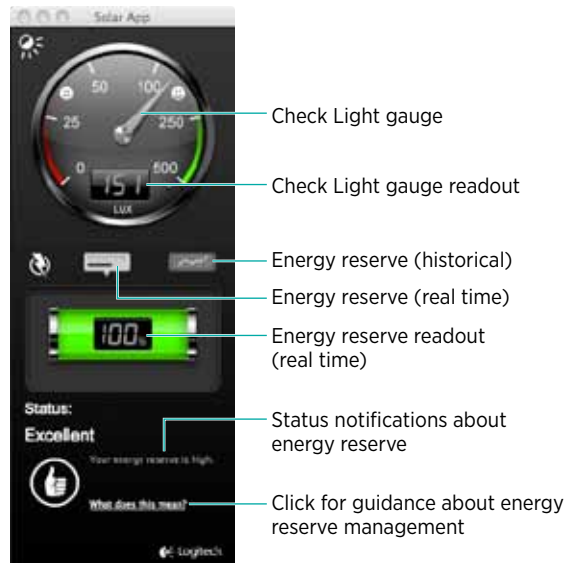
Solar App

50
100
25
250
0
500
151
LUX

100%

Status:
Excellent
Your energy reserve is high.
What does this mean?
Logitech

Check Light gauge
Check Light gauge readout
Energy reserve (historical)
Energy reserve (real time)
Energy reserve readout (real time)
Status notifications about energy reserve
Click for guidance about energy reserve management